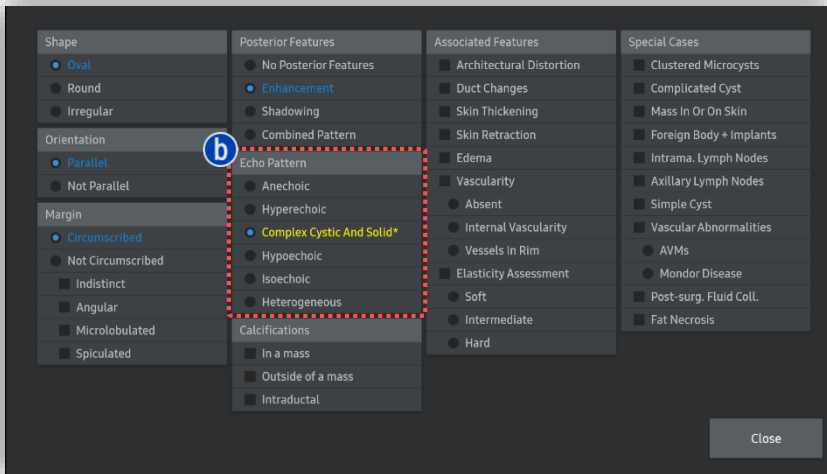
Shape
Oval
Round
Irregular

Orientation
Parallel
Not Parallel

Margin
Circumscribed
Not Circumscribed
Indistinct
Angular
Microlobulated
Spiculated

Posterior Features
No Posterior Features
Enhancement
Shadowing
Combined Pattern

b

Echo Pattern
Anechoic
Hyperechoic
Complex Cystic And Solid*
Hypoechoic
Isoechoic
Heterogeneous

Calcifications
In a mass
Outside of a mass
Intraductal

Associated Features
Architectural Distortion
Duct Changes
Skin Thickening
Skin Retraction
Edema
Vascularity
Absent
Internal Vascularity
Vessels In Rim
Elasticity Assessment
Soft
Intermediate
Hard

Special Cases
Clustered Microcysts
Complicated Cyst
Mass In Or On Skin
Foreign Body + Implants
Intrama. Lymph Nodes
Axillary Lymph Nodes
Simple Cyst
Vascular Abnormalities
AVMs
Mondor Disease
Post-surg. Fluid Coll.
Fat Necrosis

Close